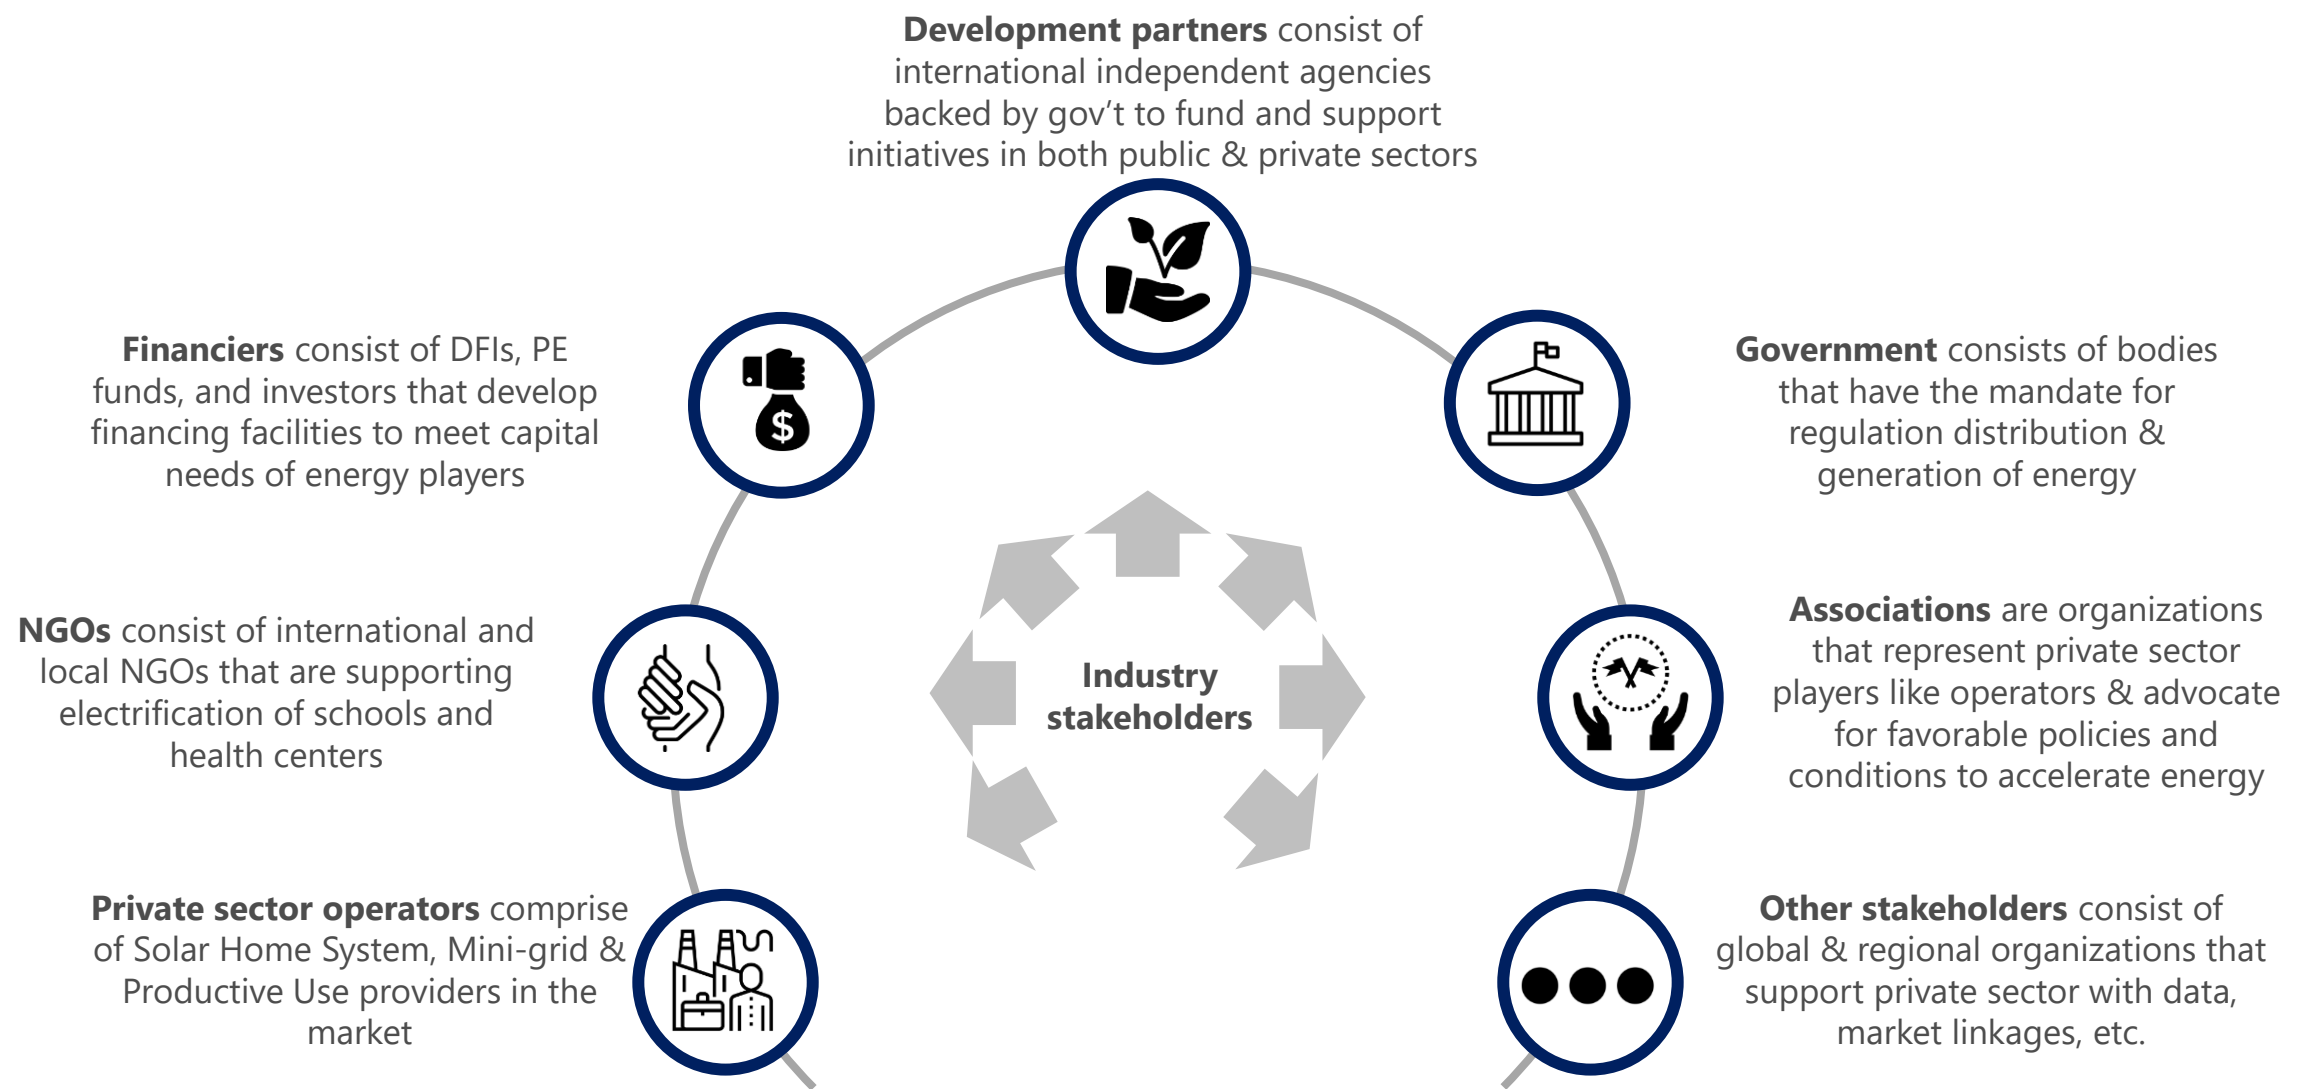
**Development partners** consist of international independent agencies backed by gov't to fund and support initiatives in both public & private sectors

**Financiers** consist of DFIs, PE funds, and investors that develop financing facilities to meet capital needs of energy players

**Government** consists of bodies that have the mandate for regulation distribution & generation of energy

**NGOs** consist of international and local NGOs that are supporting electrification of schools and health centers

Industry stakeholders

**Associations** are organizations that represent private sector players like operators & advocate for favorable policies and conditions to accelerate energy

**Private sector operators** comprise of Solar Home System, Mini-grid & Productive Use providers in the market

**Other stakeholders** consist of global & regional organizations that support private sector with data, market linkages, etc.